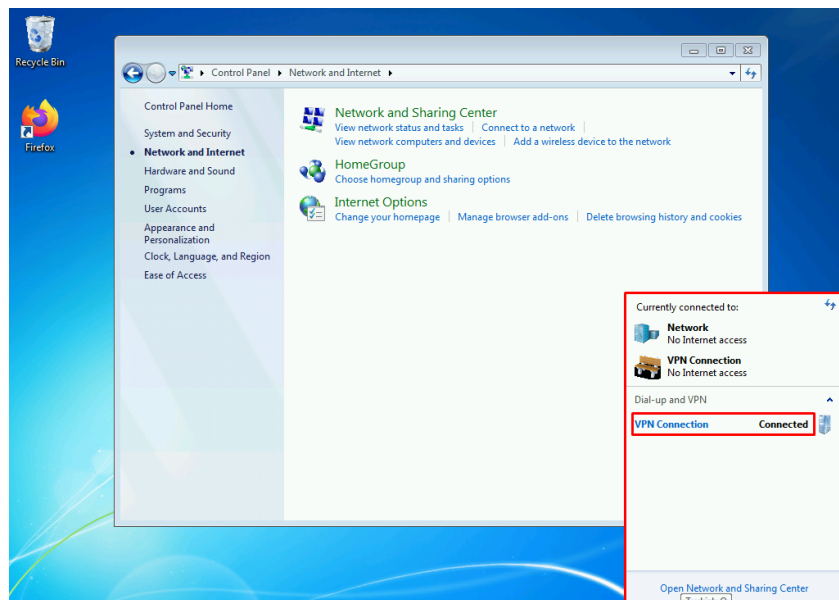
Recycle Bin

Firefox

Control Panel ▸ Network and Internet ▸

Control Panel Home

System and Security

Network and Internet

Hardware and Sound

Programs

User Accounts

Appearance and Personalization

Clock, Language, and Region

Ease of Access

Network and Sharing Center
View network status and tasks | Connect to a network
View network computers and devices | Add a wireless device to the network

HomeGroup
Choose homegroup and sharing options

Internet Options
Change your homepage | Manage browser add-ons | Delete browsing history and cookies

Currently connected to:

Network
No Internet access

VPN Connection
No Internet access

Dial-up and VPN

VPN Connection Connected

Open Network and Sharing Center